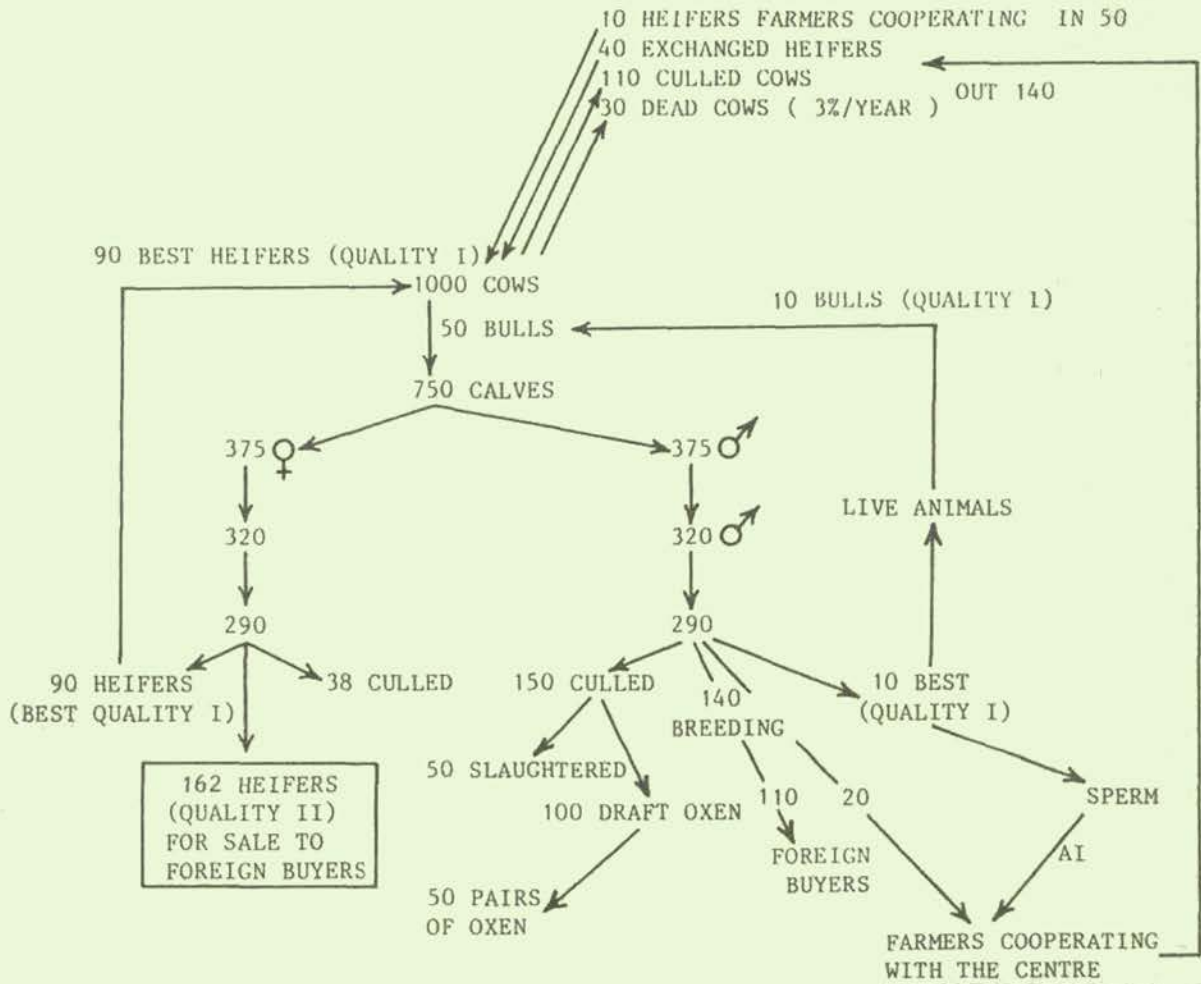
10 HEIFERS FARMERS COOPERATING IN 50
40 EXCHANGED HEIFERS
110 CULLED COWS
30 DEAD COWS ( 3%/YEAR )
OUT 140

90 BEST HEIFERS (QUALITY I)
1000 COWS
50 BULLS
10 BULLS (QUALITY I)
750 CALVES
375 ♀
375 ♂
320
320 ♂
LIVE ANIMALS
290
290
90 HEIFERS (BEST QUALITY I)
38 CULLED
150 CULLED
140 BREEDING
10 BEST (QUALITY I)

162 HEIFERS (QUALITY II) FOR SALE TO FOREIGN BUYERS

50 SLAUGHTERED
100 DRAFT OXEN
110
20
SPERM
FOREIGN BUYERS
AI
50 PAIRS OF OXEN
FARMERS COOPERATING WITH THE CENTRE